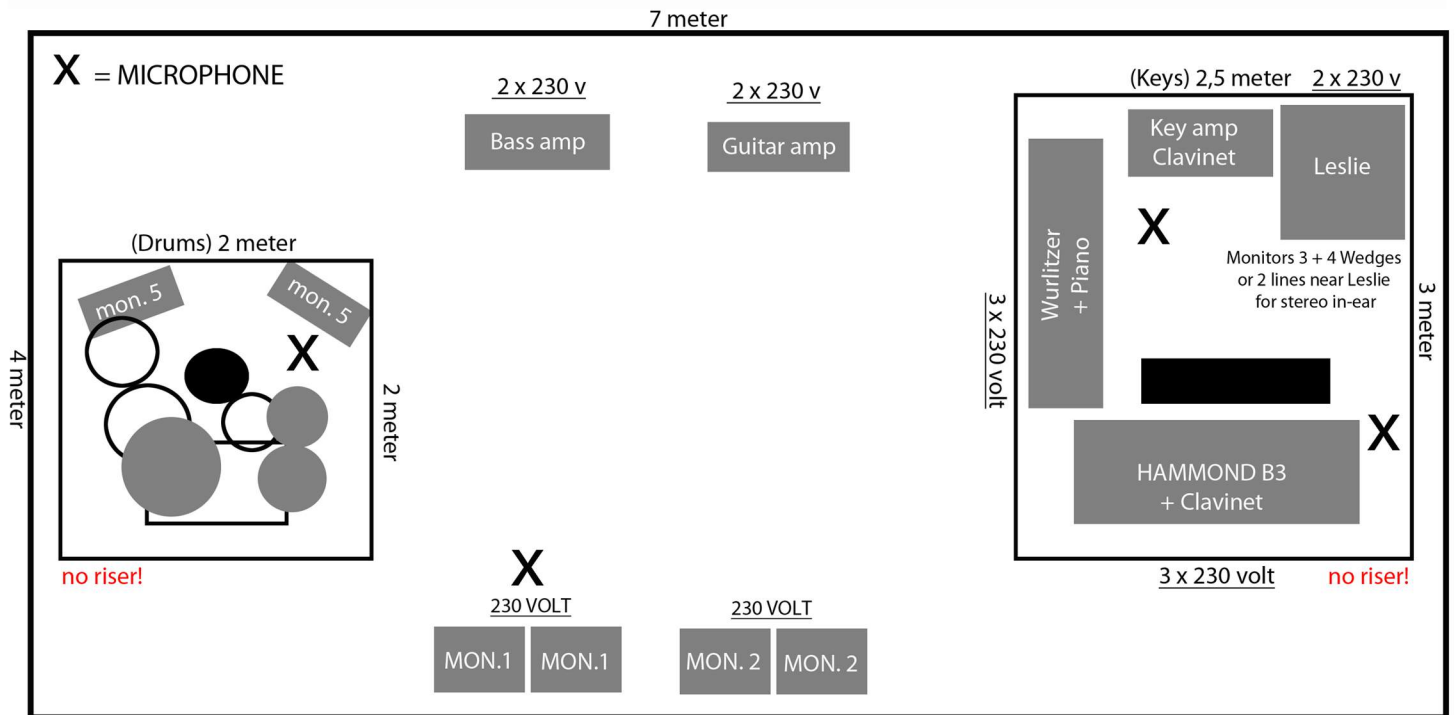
7 meter

X = MICROPHONE

2 x 230 v

Bass amp

2 x 230 v

Guitar amp

(Keys) 2,5 meter

2 x 230 v

Key amp Clavinet

Leslie

Wurlitzer + Piano

X

Monitors 3 + 4 Wedges or 2 lines near Leslie for stereo in-ear

3 x 230 volt

3 meter

X

HAMMOND B3 + Clavinet

3 x 230 volt

no riser!

4 meter

(Drums) 2 meter

mon. 5

mon. 5

X

2 meter

no riser!

X

230 VOLT

MON.1

MON.1

230 VOLT

MON. 2

MON. 2